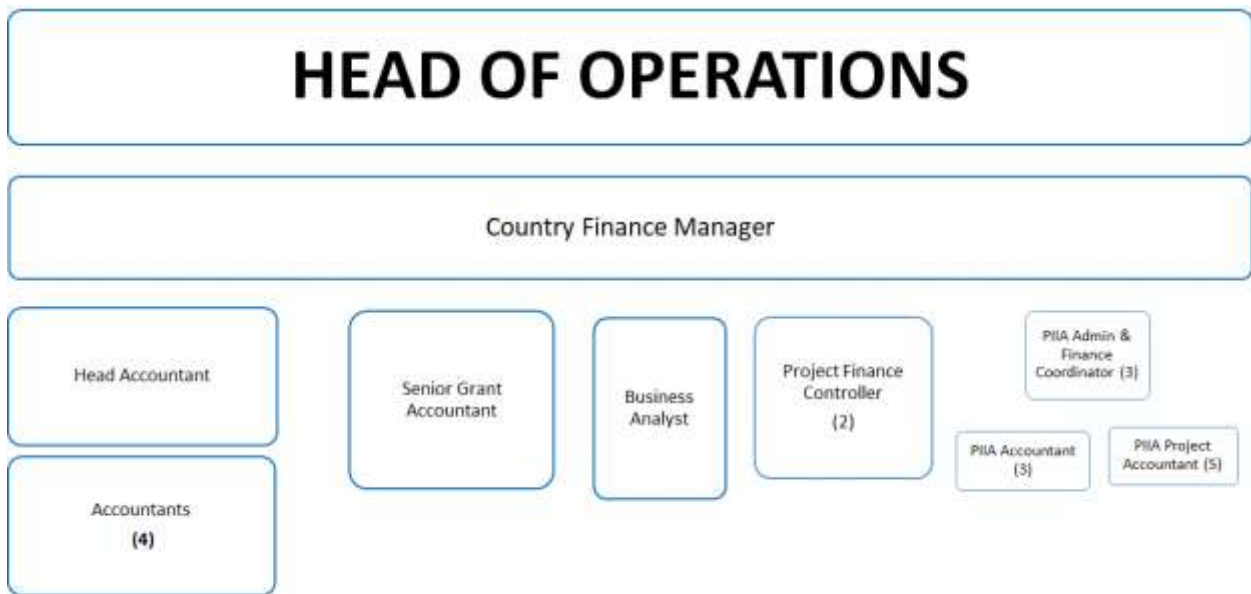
HEAD OF OPERATIONS

Country Finance Manager

Head Accountant

Accountants
(4)

Senior Grant Accountant

Business Analyst

Project Finance Controller
(2)

PIIA Admin & Finance Coordinator (3)

PIIA Accountant (3)

PIIA Project Accountant (5)